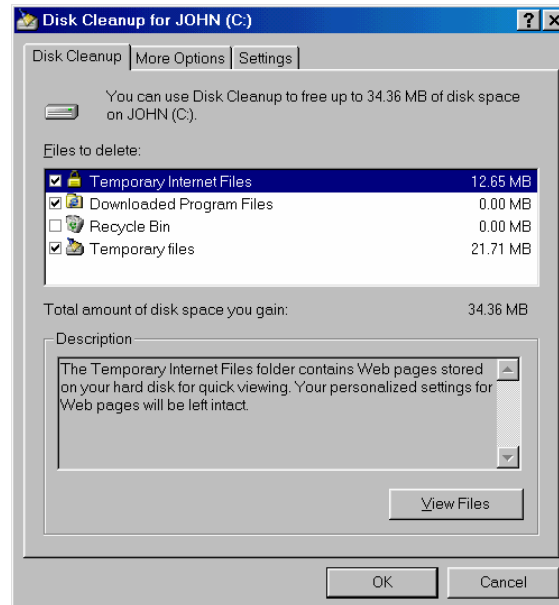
Disk Cleanup for JOHN (C:)

?

Disk Cleanup | More Options | Settings

You can use Disk Cleanup to free up to 34.36 MB of disk space on JOHN (C:).

Files to delete:

| | | |
|---|---|---|
| ☑ | Temporary Internet Files | 12.65 MB |
| ☑ | Downloaded Program Files | 0.00 MB |
| ☐ | Recycle Bin | 0.00 MB |
| ☑ | Temporary files | 21.71 MB |

Total amount of disk space you gain: 34.36 MB

Description

The Temporary Internet Files folder contains Web pages stored on your hard disk for quick viewing. Your personalized settings for Web pages will be left intact.

View Files

OK

Cancel